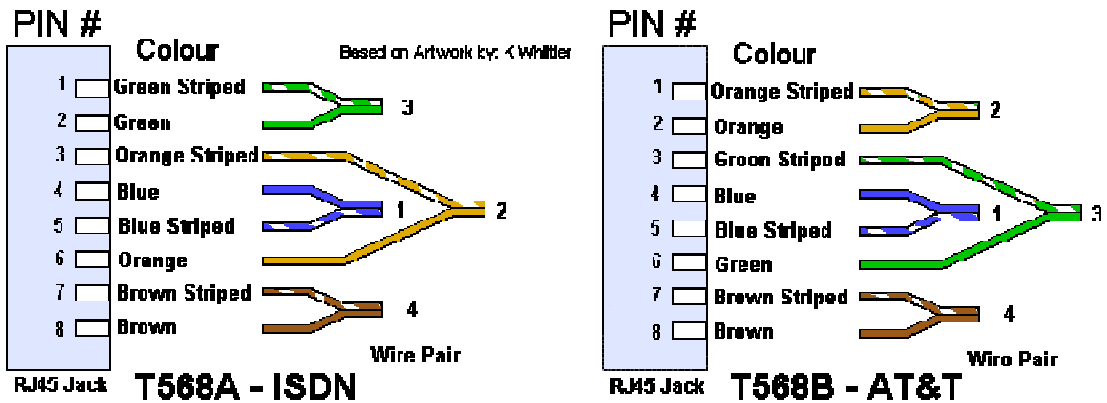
PIN #
Colour
Based on Artwork by: K Whittier
1 Green Striped
2 Green
3 Orange Striped
4 Blue
5 Blue Striped
6 Orange
7 Brown Striped
8 Brown
3
1
2
4
Wire Pair
RJ45 Jack
T568A - ISDN

PIN #
Colour
1 Orange Striped
2 Orange
3 Groon Stripod
4 Blue
5 Blue Striped
6 Green
7 Brown Striped
8 Brown
2
1
3
4
Wiro Pair
RJ45 Jack
T568B - AT&T